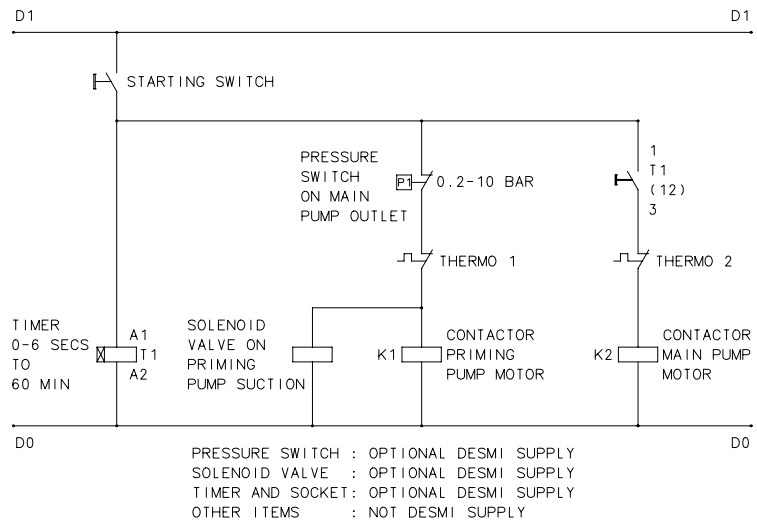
D1

D1

STARTING SWITCH

PRESSURE SWITCH ON MAIN PUMP OUTLET

P1

0.2-10 BAR

1
T1
(12)
3

THERMO 1

THERMO 2

TIMER
0-6 SECS
TO
60 MIN

A1
T1
A2

SOLENOID VALVE ON PRIMING PUMP SUCTION

K1

CONTACTOR PRIMING PUMP MOTOR

K2

CONTACTOR MAIN PUMP MOTOR

D0

D0

PRESSURE SWITCH : OPTIONAL DESMI SUPPLY
SOLENOID VALVE : OPTIONAL DESMI SUPPLY
TIMER AND SOCKET: OPTIONAL DESMI SUPPLY
OTHER ITEMS : NOT DESMI SUPPLY